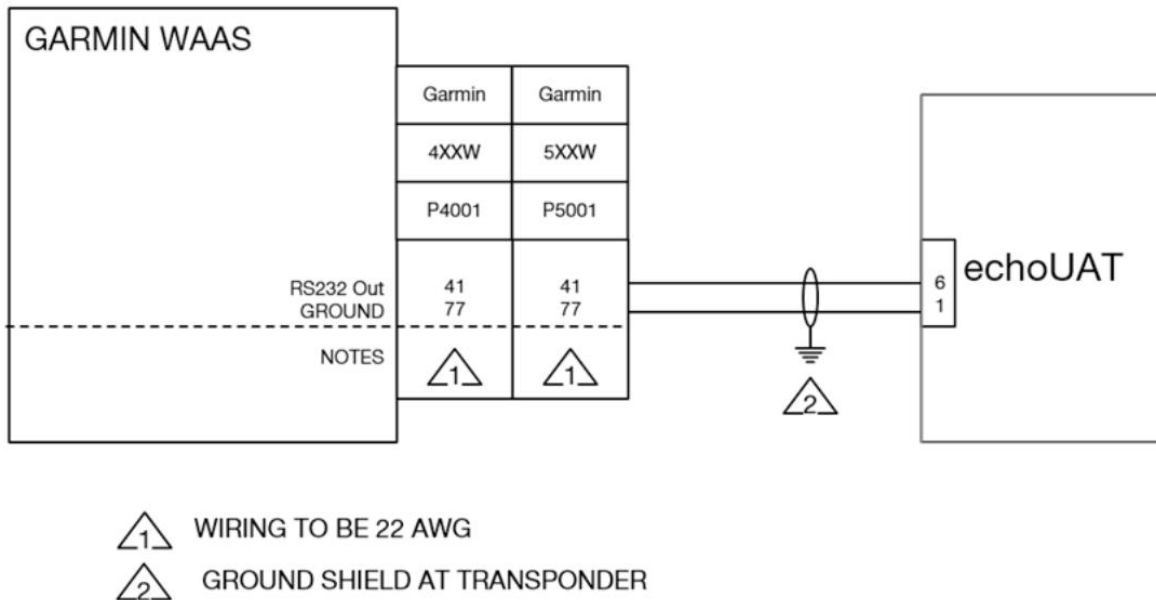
GARMIN WAAS

| | Garmin | Garmin |
|---|---|---|
| | 4XXW | 5XXW |
| | P4001 | P5001 |
| RS232 Out | 41 | 41 |
| GROUND | 77 | 77 |
| NOTES | 1 | 1 |

2

6
1
echoUAT

1 WIRING TO BE 22 AWG

2 GROUND SHIELD AT TRANSPONDER